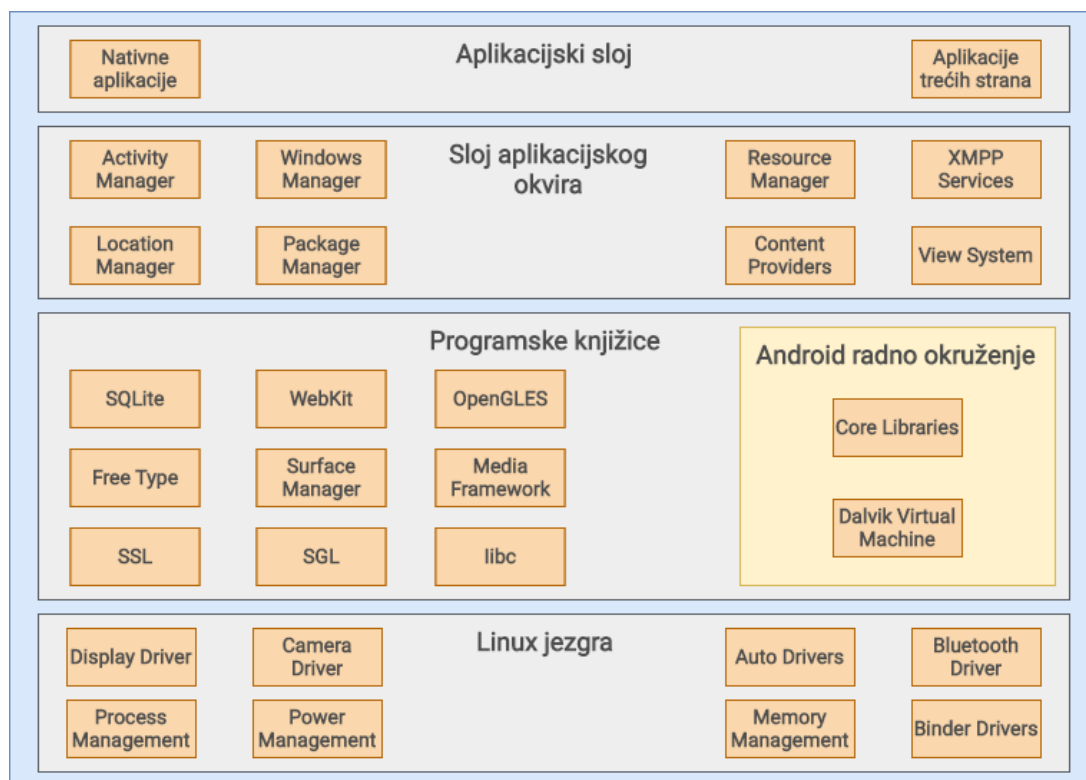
Nativne aplikacije

Aplikacijski sloj

Aplikacije trećih strana

Activity Manager

Windows Manager

Sloj aplikacijskog okvira

Resource Manager

XMPP Services

Location Manager

Package Manager

Content Providers

View System

Programske knjižice

SQLite

WebKit

OpenGLES

Free Type

Surface Manager

Media Framework

SSL

SGL

libc

Android radno okruženje

Core Libraries

Dalvik Virtual Machine

Display Driver

Camera Driver

Linux jezgra

Auto Drivers

Bluetooth Driver

Process Management

Power Management

Memory Management

Binder Drivers